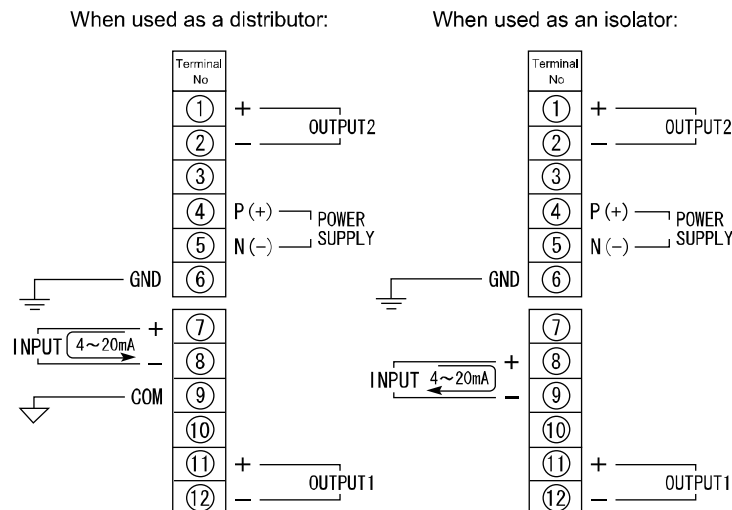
When used as a distributor:

Terminal No

①
②
③
④
⑤
⑥
⑦
⑧
⑨
⑩
⑪
⑫

+
–
OUTPUT2

P (+)
N (–)
POWER SUPPLY

GND

INPUT 4～20mA
+
–

COM

+
–
OUTPUT1

When used as an isolator:

Terminal No

①
②
③
④
⑤
⑥
⑦
⑧
⑨
⑩
⑪
⑫

+
–
OUTPUT2

P (+)
N (–)
POWER SUPPLY

GND

INPUT 4～20mA
+
–

+
–
OUTPUT1